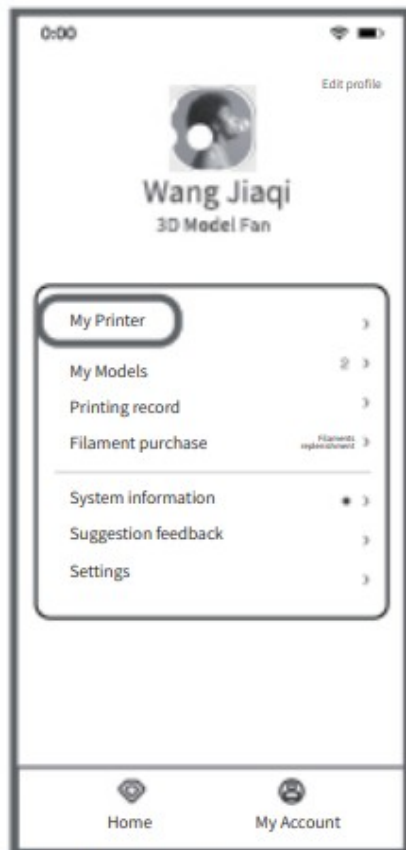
0:00

Edit profile

Wang Jiaqi

3D Model Fan

My Printer ›

My Models 2 ›

Printing record ›

Filament purchase Filaments replenishment ›

System information ›

Suggestion feedback ›

Settings ›

Home

My Account